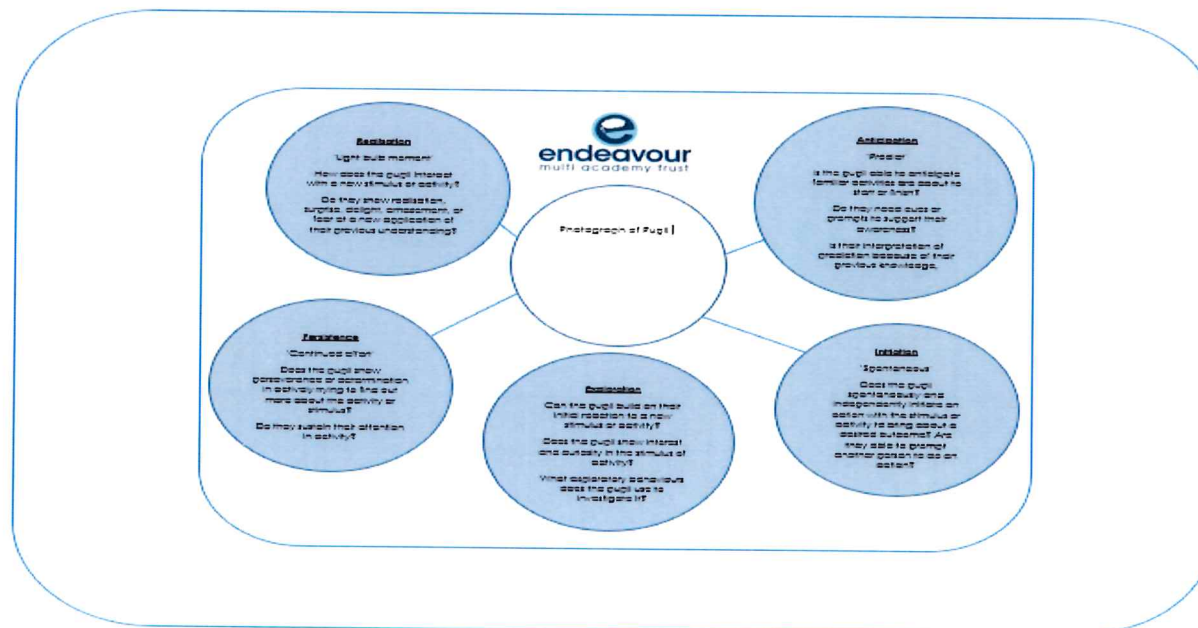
endeavour
multi academy trust

Realisation

'Light bulb moment'

How does the pupil interact with a new stimulus or activity?

Do they show realisation, surprise, delight, amazement, or fear at a new application of their previous understanding?

Anticipation

'Predict'

Is the pupil able to anticipate familiar activities are about to start or finish?

Do they need cues or prompts to support their awareness?

Is their interpretation of prediction because of their previous knowledge.

Photograph of Pupil

Persistence

'Continued effort'

Does the pupil show perseverance or determination in activity trying to find out more about the activity or stimulus?

Do they sustain their attention in activity?

Exploration

Can the pupil build on their initial reaction to a new stimulus or activity?

Does the pupil show interest and curiosity in the stimulus of activity?

What exploratory behaviours does the pupil use to investigate it?

Initiation

'Spontaneous'

Does the pupil spontaneously and independently initiate an action with the stimulus or activity to bring about a desired outcome? Are they able to prompt another person to do an action?